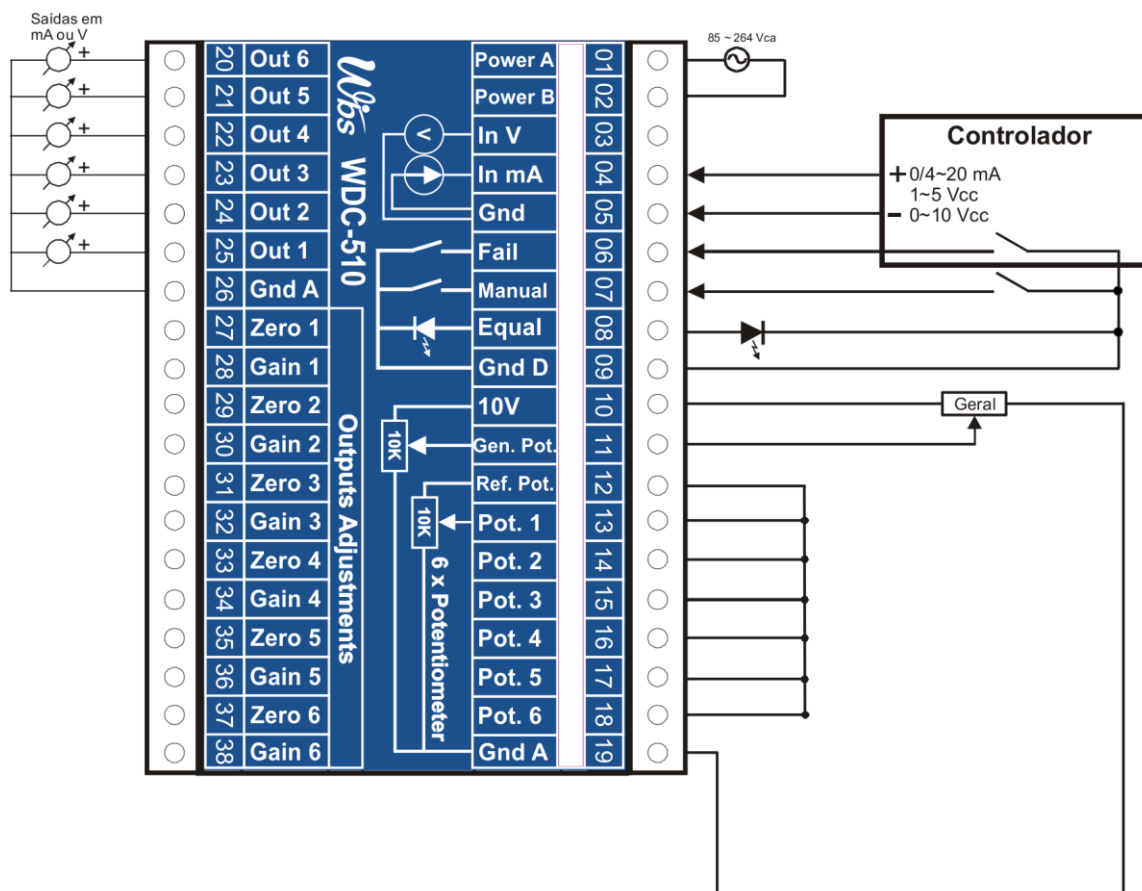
Saídas em mA ou V

+
+
+
+
+
+

20 Out 6
21 Out 5
22 Out 4
23 Out 3
24 Out 2
25 Out 1
26 Gnd A
27 Zero 1
28 Gain 1
29 Zero 2
30 Gain 2
31 Zero 3
32 Gain 3
33 Zero 4
34 Gain 4
35 Zero 5
36 Gain 5
37 Zero 6
38 Gain 6

Wbs
WDC-510

Outputs Adjustments

V

10K
10K

6 x Potentiometer

Power A 01
Power B 02
In V 03
In mA 04
Gnd 05
Fail 06
Manual 07
Equal 08
Gnd D 09
10V 10
Gen. Pot. 11
Ref. Pot. 12
Pot. 1 13
Pot. 2 14
Pot. 3 15
Pot. 4 16
Pot. 5 17
Pot. 6 18
Gnd A 19

85 ~ 264 Vca

Controlador
+ 0/4~20 mA
1~5 Vcc
- 0~10 Vcc

Geral